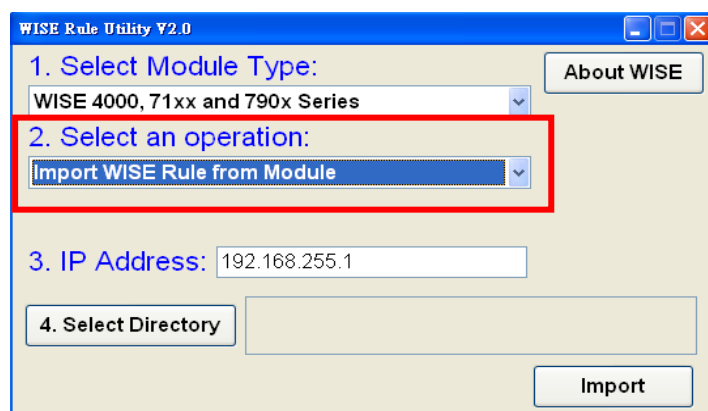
WISE Rule Utility V2.0

1. Select Module Type:

About WISE

WISE 4000, 71xx and 790x Series

2. Select an operation:

Import WISE Rule from Module

3. IP Address: 192.168.255.1

4. Select Directory

Import